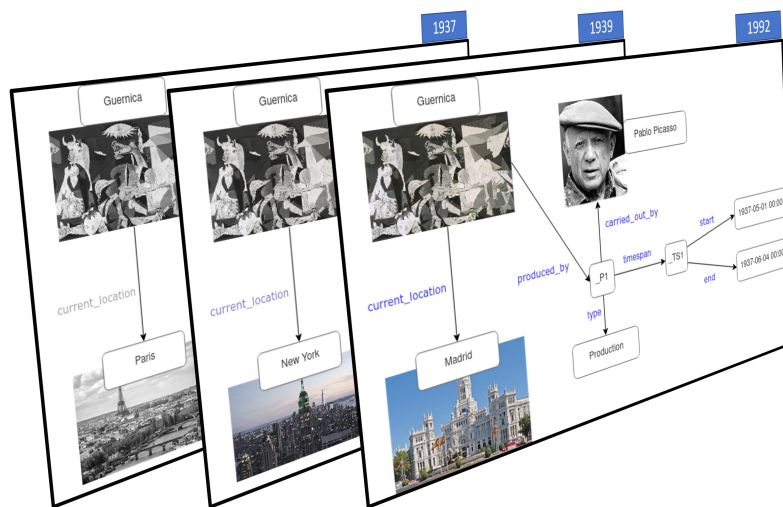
1937

1939

1992

Guernica

current_location

Paris

Guernica

current_location

New York

Guernica

current_location

Madrid

produced_by

Pablo Picasso

carried_out_by

_P1

timespan

_TS1

start

1937-05-01 00:00

end

1937-06-04 00:00

type

Production